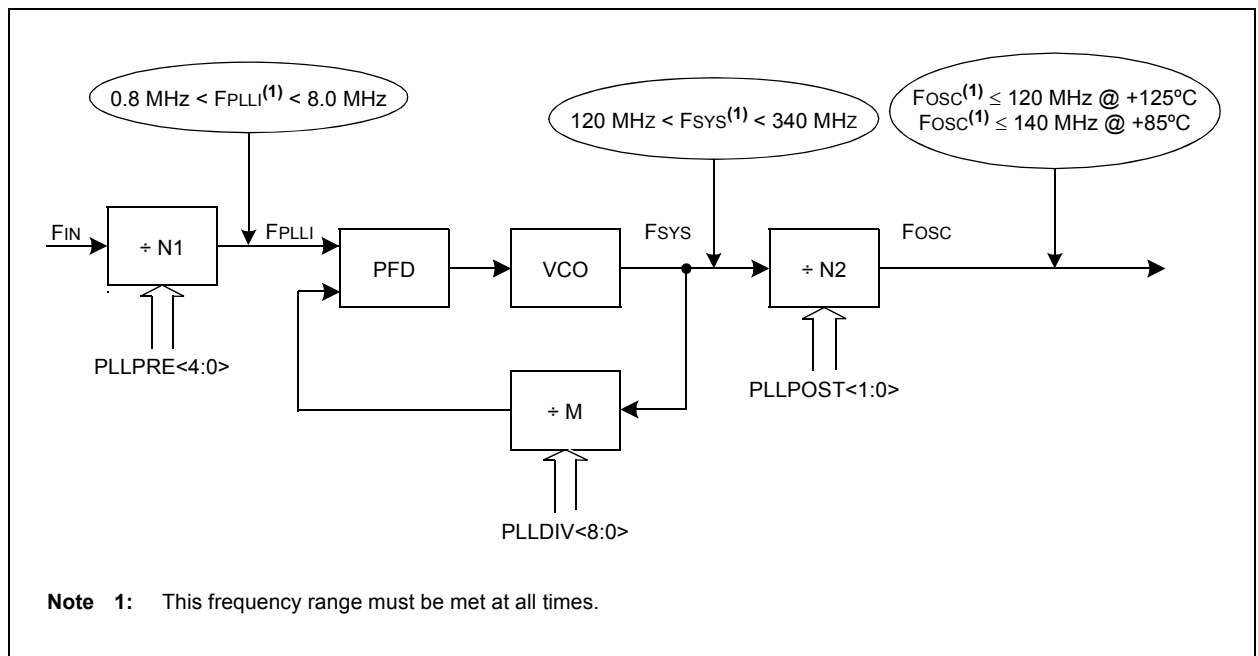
0.8 MHz < FPLLI$^{(1)}$ < 8.0 MHz

120 MHz < FSYS$^{(1)}$ < 340 MHz

FOSC$^{(1)}$ $\leq$ 120 MHz @ +125ºC
FOSC$^{(1)}$ $\leq$ 140 MHz @ +85ºC

FIN

÷ N1

FPLLI

PFD

VCO

FSYS

÷ N2

FOSC

PLLPRE<4:0>

÷ M

PLLPOST<1:0>

PLLDIV<8:0>

**Note 1:** This frequency range must be met at all times.